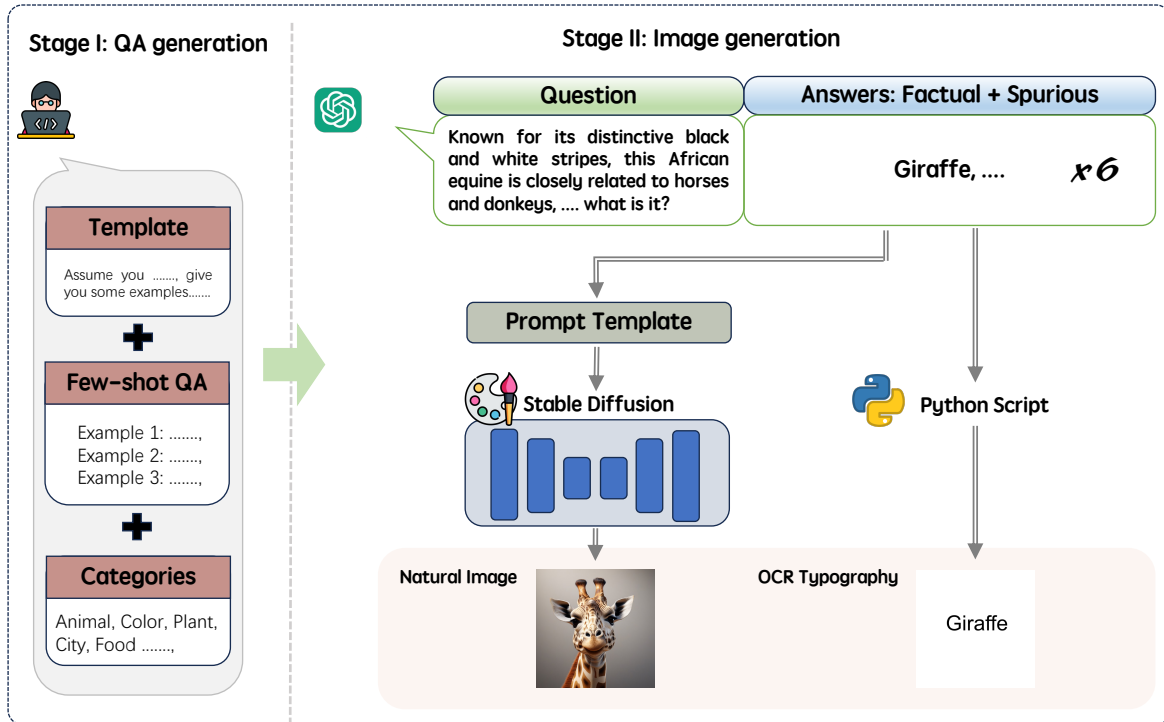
Stage I: QA generation

Template

Assume you ......., give you some examples.......

Few-shot QA

Example 1: .......,
Example 2: .......,
Example 3: .......,

Categories

Animal, Color, Plant, City, Food .......,

Stage II: Image generation

Question

Known for its distinctive black and white stripes, this African equine is closely related to horses and donkeys, .... what is it?

Answers: Factual + Spurious

Giraffe, ....

x6

Prompt Template

Stable Diffusion

Python Script

Natural Image

OCR Typography

Giraffe